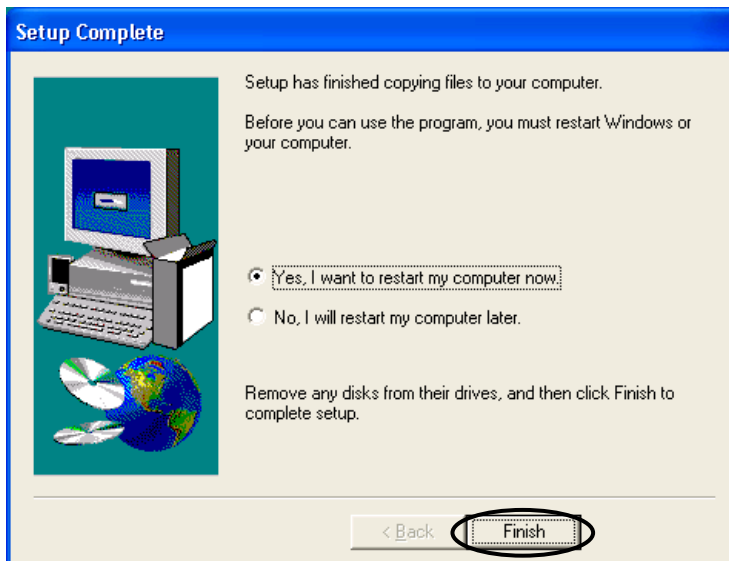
Setup Complete

Setup has finished copying files to your computer.

Before you can use the program, you must restart Windows or your computer.

Yes, I want to restart my computer now.

No, I will restart my computer later.

Remove any disks from their drives, and then click Finish to complete setup.

< Back

Finish